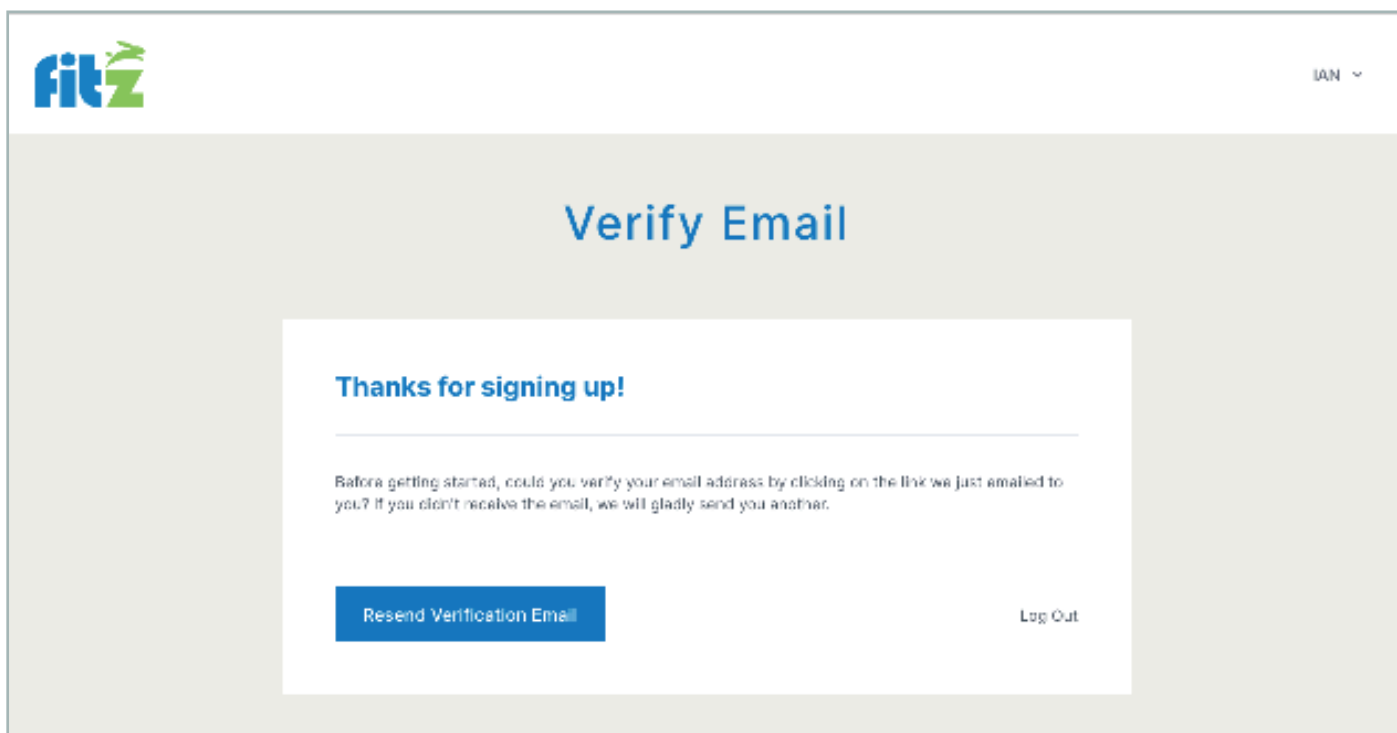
fitz

IAN

Verify Email

Thanks for signing up!

Before getting started, could you verify your email address by clicking on the link we just emailed to you? If you didn't receive the email, we will gladly send you another.

Resend Verification Email

Log Out